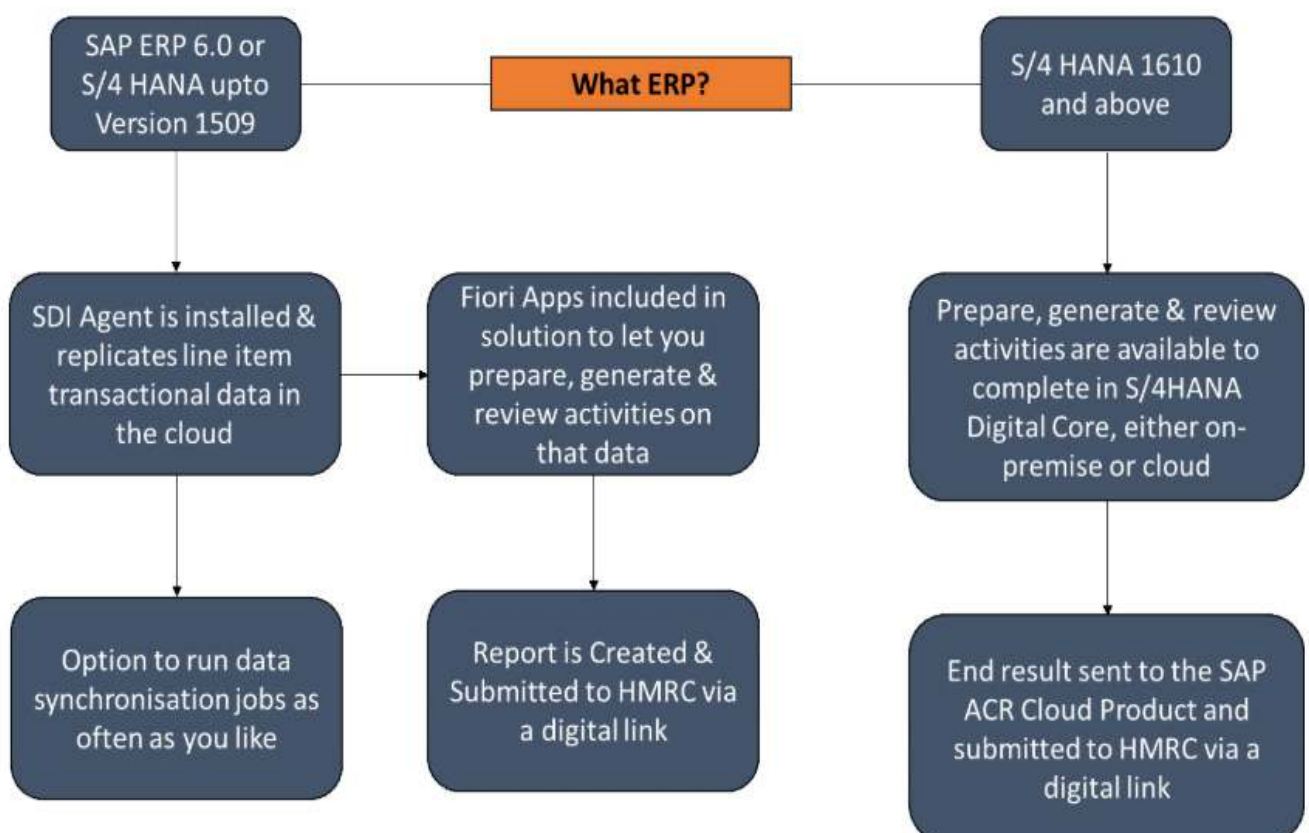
SAP ERP 6.0 or S/4 HANA upto Version 1509

What ERP?

S/4 HANA 1610 and above

SDI Agent is installed & replicates line item transactional data in the cloud

Fiori Apps included in solution to let you prepare, generate & review activities on that data

Prepare, generate & review activities are available to complete in S/4HANA Digital Core, either on-premise or cloud

Option to run data synchronisation jobs as often as you like

Report is Created & Submitted to HMRC via a digital link

End result sent to the SAP ACR Cloud Product and submitted to HMRC via a digital link